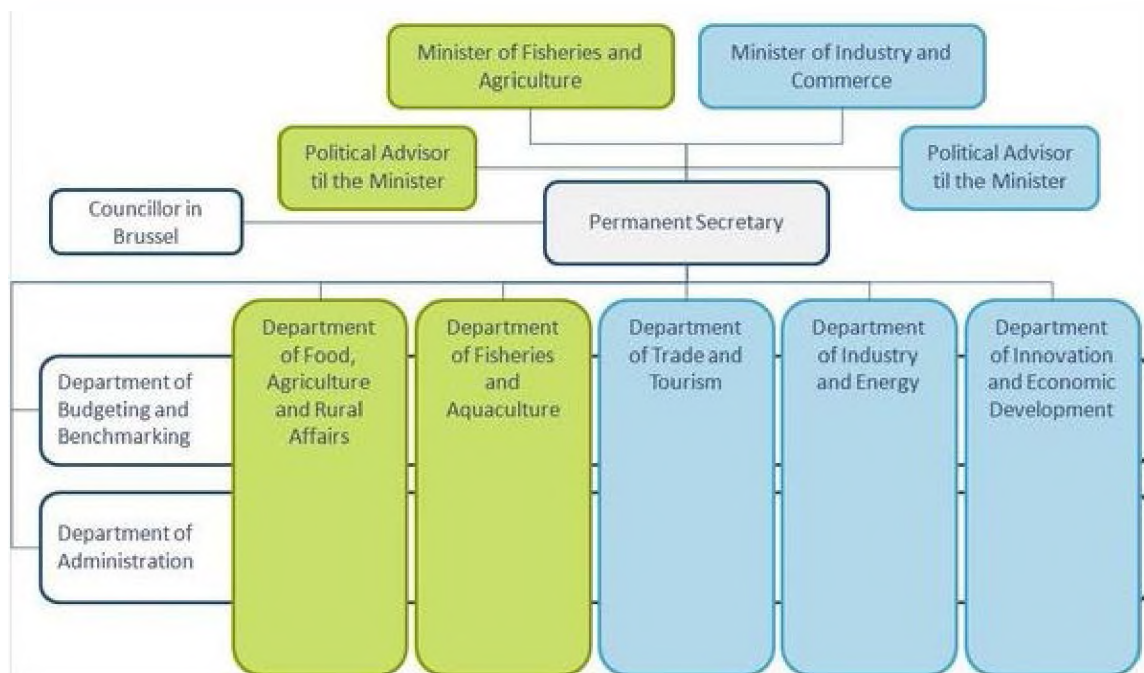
Minister of Fisheries and Agriculture

Minister of Industry and Commerce

Political Advisor til the Minister

Political Advisor til the Minister

Councillor in Brussel

Permanent Secretary

Department of Budgeting and Benchmarking

Department of Administration

Department of Food, Agriculture and Rural Affairs

Department of Fisheries and Aquaculture

Department of Trade and Tourism

Department of Industry and Energy

Department of Innovation and Economic Development